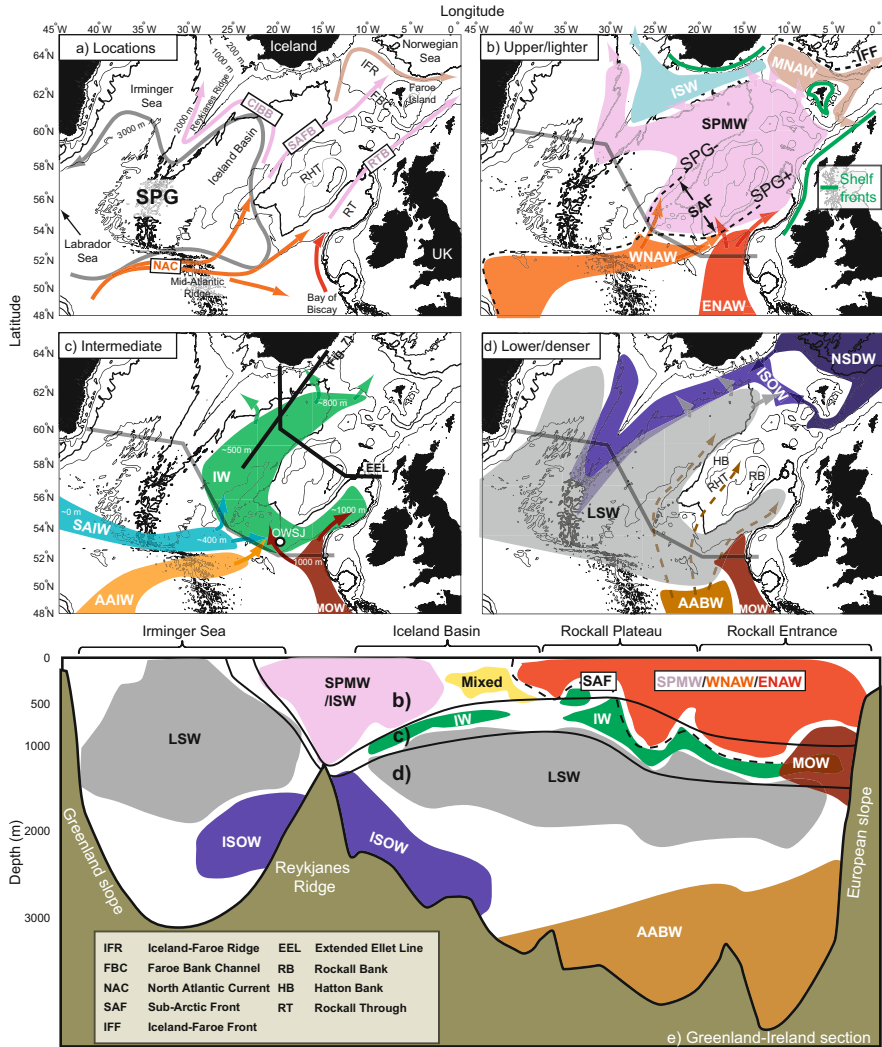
Longitude

45°W 40°W 35°W 30°W 25°W 20°W 15°W 10°W 5°W 0°
45°W 40°W 35°W 30°W 25°W 20°W 15°W 10°W 5°W 0°

a) Locations

Iceland
Norwegian Sea
Irminger Sea
Reykjanes Ridge
1000 m
200 m
2000 m
3000 m
CIRB
IFR
FBC
Faroe Island
Iceland Basin
SAFB
RHT
RTB
RT
SPG
Labrador Sea
NAC
Mid-Atlantic Ridge
Bay of Biscay
UK

b) Upper/lighter

ISW
MNAW
IFF
SPMW
SPG-
SAF
SPG+
Shelf fronts
WNAW
ENAW

Latitude
64°N 62°N 60°N 58°N 56°N 54°N 52°N 50°N 48°N

c) Intermediate

FBC-IW
~800 m
~500 m
IW
EEL
~0 m
SAIW
~400 m
~1000 m
OWSJ
1000 m
AAIW
MOW

d) Lower/denser

NSDW
ISOW
HB
RHT
RB
LSW
AABW
MOW

Irminger Sea
Iceland Basin
Rockall Plateau
Rockall Entrance

0
500
1000
2000
3000
Depth (m)

SPMW /ISW
Mixed
SAF
SPMW/WNAW/ENAW
b)
IW
IW
c)
LSW
d)
LSW
MOW
Greenland slope
ISOW
ISOW
Reykjanes Ridge
European slope
AABW

| | | | |
|---|---|---|---|
| IFR | Iceland-Faroe Ridge | EEL | Extended Ellet Line |
| FBC | Faroe Bank Channel | RB | Rockall Bank |
| NAC | North Atlantic Current | HB | Hatton Bank |
| SAF | Sub-Arctic Front | RT | Rockall Through |
| IFF | Iceland-Faroe Front | | |

e) Greenland-Ireland section